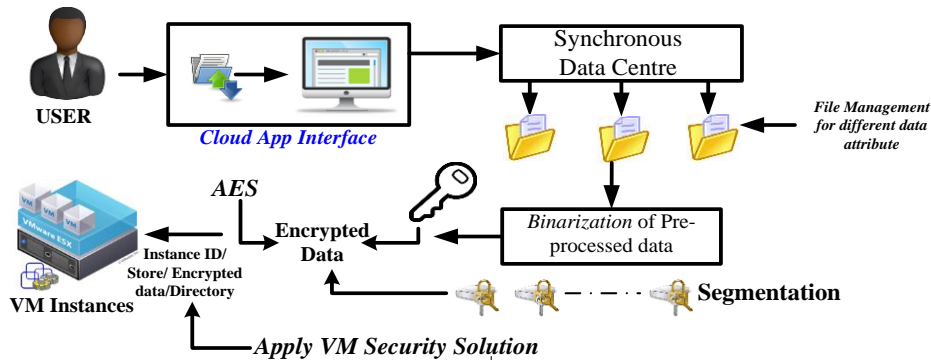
USER

Cloud App Interface

Synchronous Data Centre

File Management for different data attribute

AES

Encrypted Data

Binarization of Preprocessed data

VM VM VM
VMware ESX

Instance ID/ Store/ Encrypted data/Directory

VM Instances

Segmentation

Apply VM Security Solution